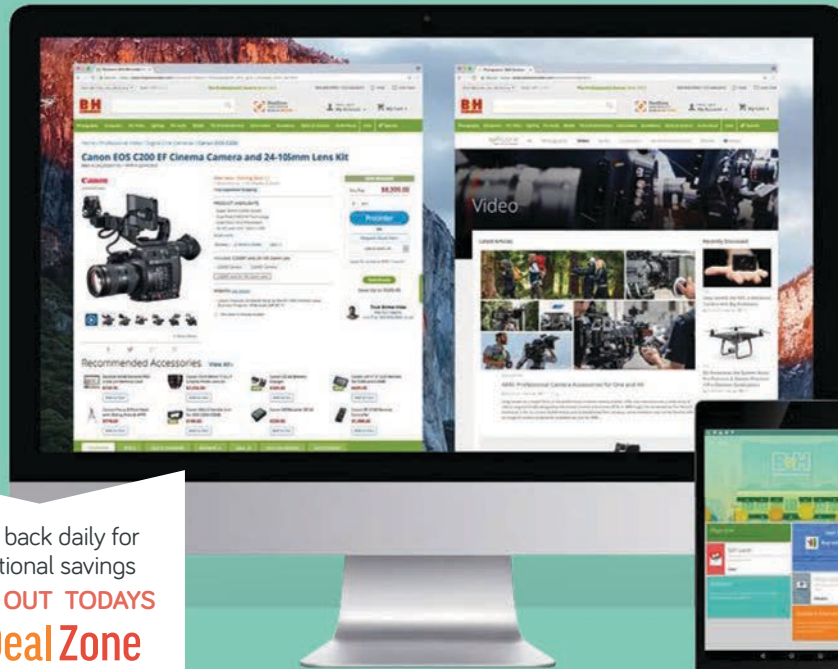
BH

Canon EOS C200 EF Cinema Camera and 24-105mm Lens Kit

$8,399.00

Preorder

Recommended Accessories

BH

Video

Latest Articles

Recently Discussed

BH

back daily for
tional savings
OUT TODAYS
eal Zone